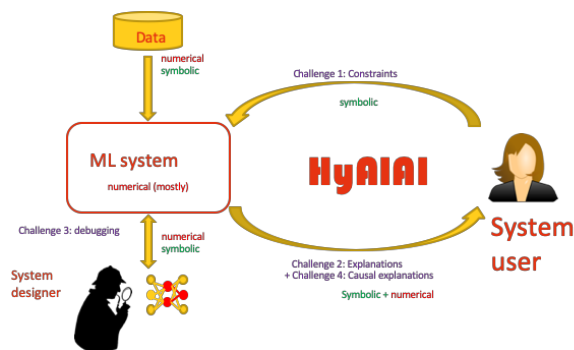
Data

numerical
symbolic

Challenge 1: Constraints

symbolic

ML system

numerical (mostly)

HyAIAI

Challenge 3: debugging

numerical
symbolic

System designer

Challenge 2: Explanations
+ Challenge 4: Causal explanations

Symbolic + numerical

System user